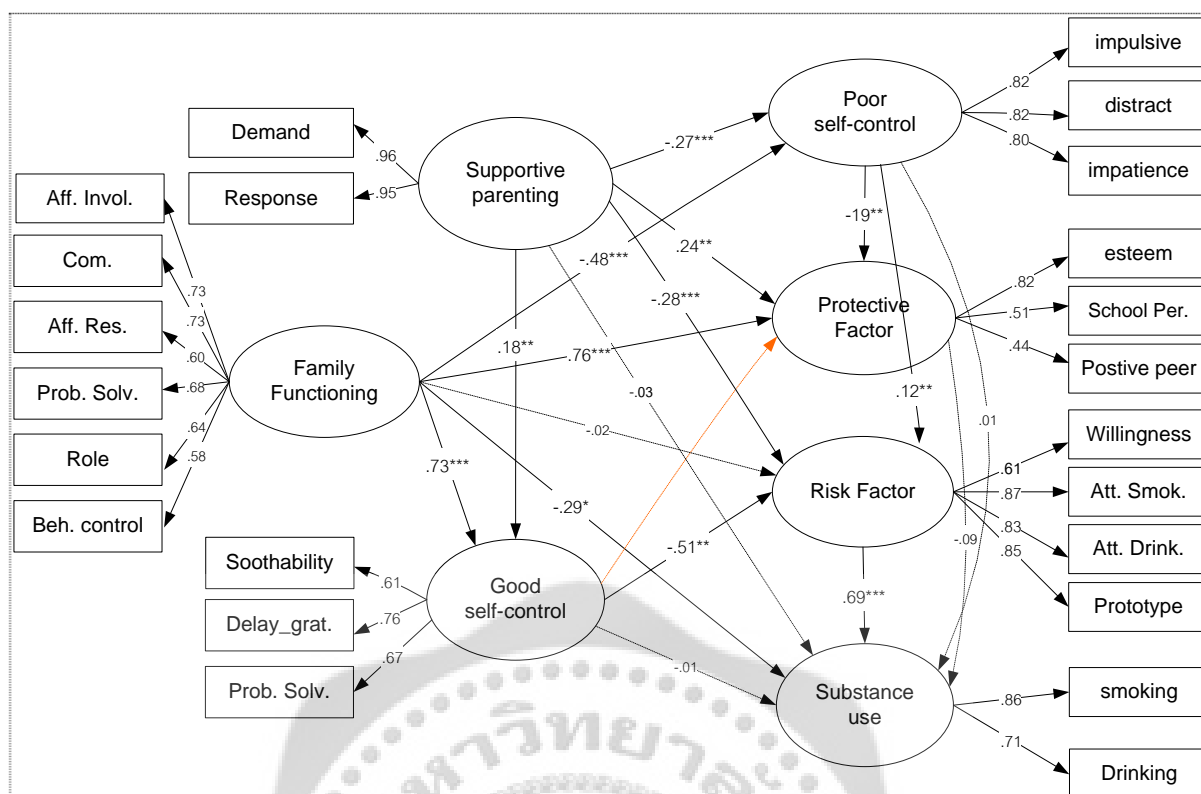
impulsive
distract
impatience
.82
.82
.80
Poor self-control
Demand
Response
.96
.95
Supportive parenting
-.27***
Aff. Invol.
Com.
Aff. Res.
Prob. Solv.
Role
Beh. control
.73
.73
.60
.68
.64
.58
-19**
.24**
-.48***
-.28***
Protective Factor
esteem
School Per.
Postive peer
.82
.51
.44
Family Functioning
.18**
.76***
-.03
-.02
.12**
.01
Risk Factor
Willingness
Att. Smok.
Att. Drink.
Prototype
.61
.87
.83
.85
.73***
-.29*
-.51**
Soothability
Delay_grat.
Prob. Solv.
.61
.76
.67
Good self-control
.69***
-.09
-.01
Substance use
smoking
Drinking
.86
.71